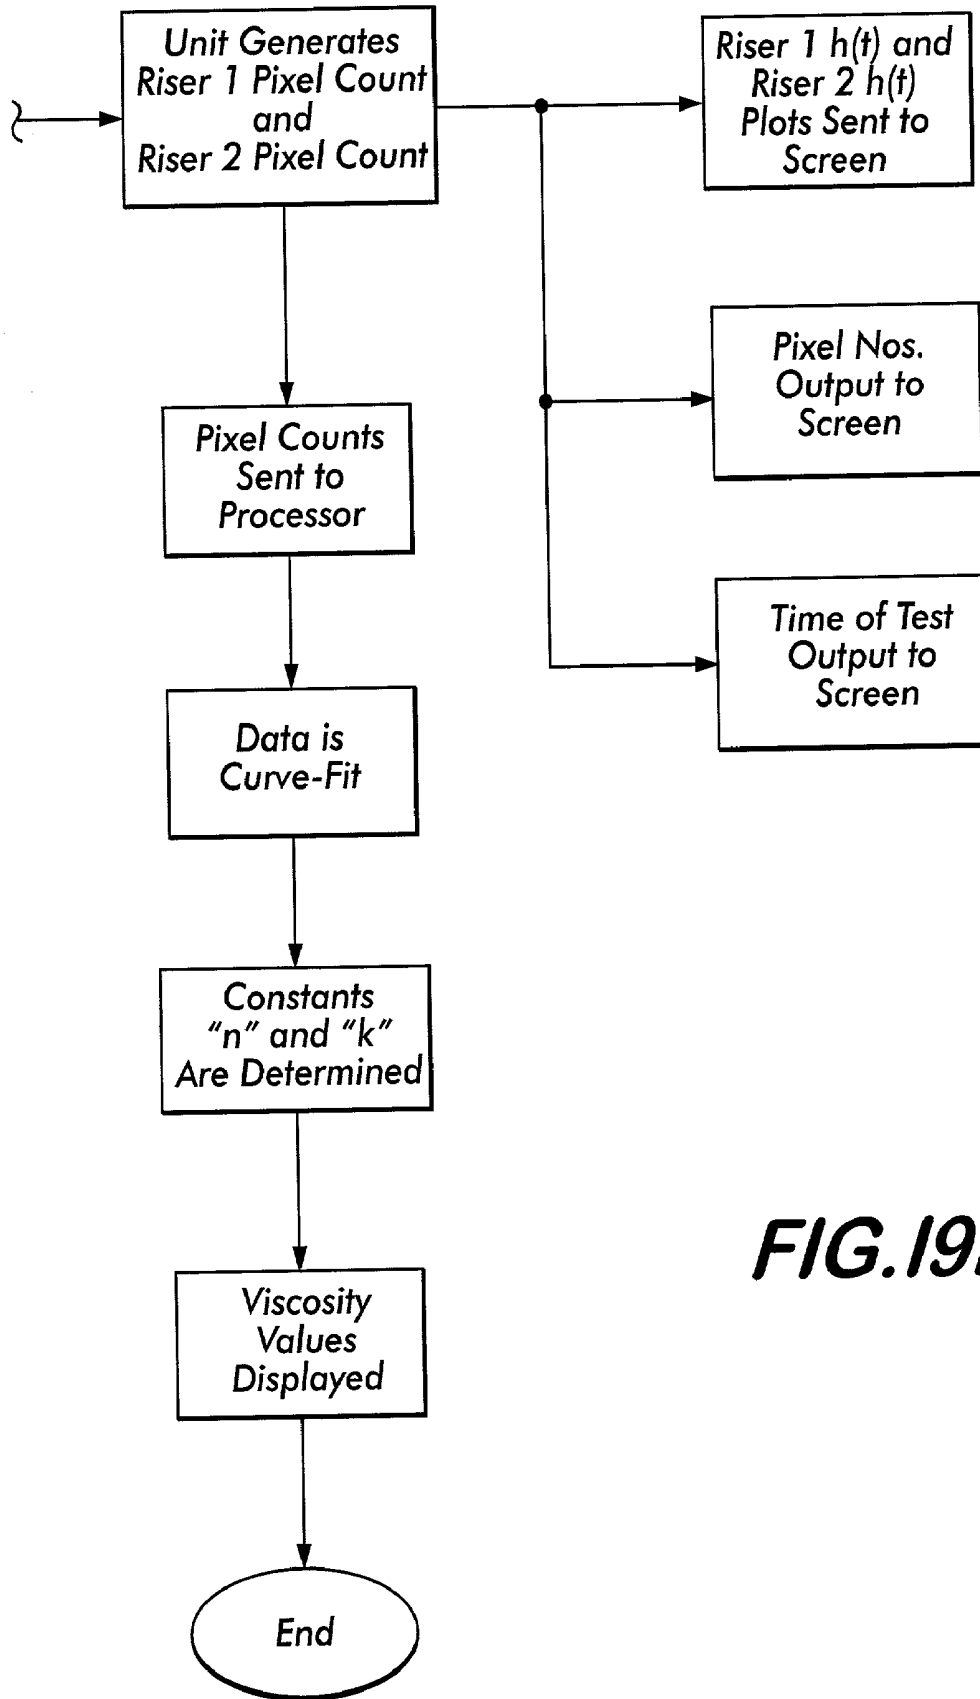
Unit Generates Riser 1 Pixel Count and Riser 2 Pixel Count

Riser 1 h(t) and Riser 2 h(t) Plots Sent to Screen

Pixel Nos. Output to Screen

Time of Test Output to Screen

Pixel Counts Sent to Processor

Data is Curve-Fit

Constants "n" and "k" Are Determined

Viscosity Values Displayed

End

FIG.19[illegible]